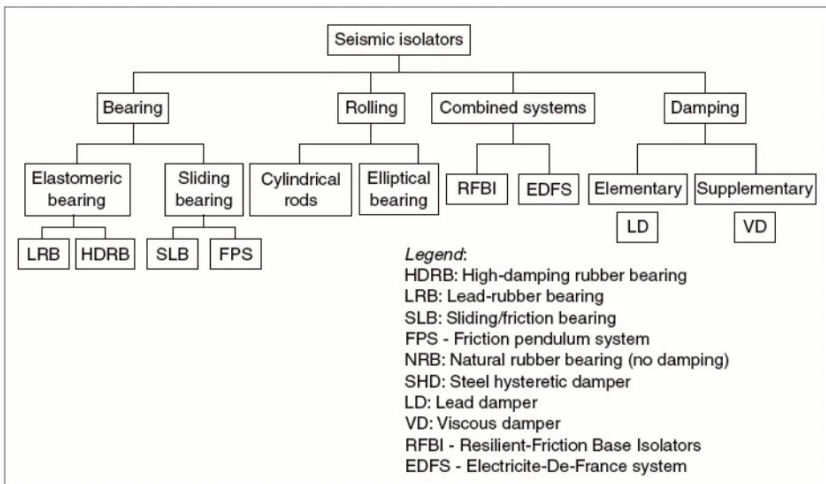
Seismic isolators

Bearing

Rolling

Combined systems

Damping

Elastomeric bearing

Sliding bearing

Cylindrical rods

Elliptical bearing

RFBI

EDFS

Elementary

Supplementary

LRB

HDRB

SLB

FPS

LD

VD

Legend:
HDRB: High-damping rubber bearing
LRB: Lead-rubber bearing
SLB: Sliding/friction bearing
FPS - Friction pendulum system
NRB: Natural rubber bearing (no damping)
SHD: Steel hysteretic damper
LD: Lead damper
VD: Viscous damper
RFBI - Resilient-Friction Base Isolators
EDFS - Electricite-De-France system